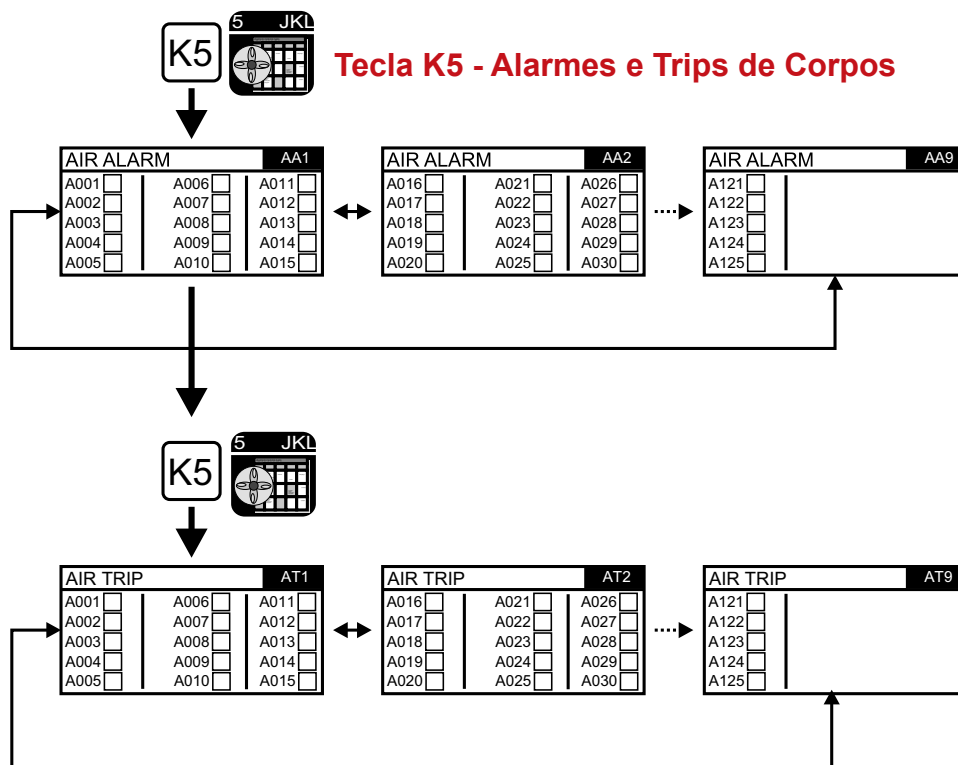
K5

5 JKL

Tecla K5 - Alarmes e Trips de Corpos

AIR ALARM AA1
A001 A006 A011
A002 A007 A012
A003 A008 A013
A004 A009 A014
A005 A010 A015

AIR ALARM AA2
A016 A021 A026
A017 A022 A027
A018 A023 A028
A019 A024 A029
A020 A025 A030

AIR ALARM AA9
A121
A122
A123
A124
A125

K5

5 JKL

AIR TRIP AT1
A001 A006 A011
A002 A007 A012
A003 A008 A013
A004 A009 A014
A005 A010 A015

AIR TRIP AT2
A016 A021 A026
A017 A022 A027
A018 A023 A028
A019 A024 A029
A020 A025 A030

AIR TRIP AT9
A121
A122
A123
A124
A125